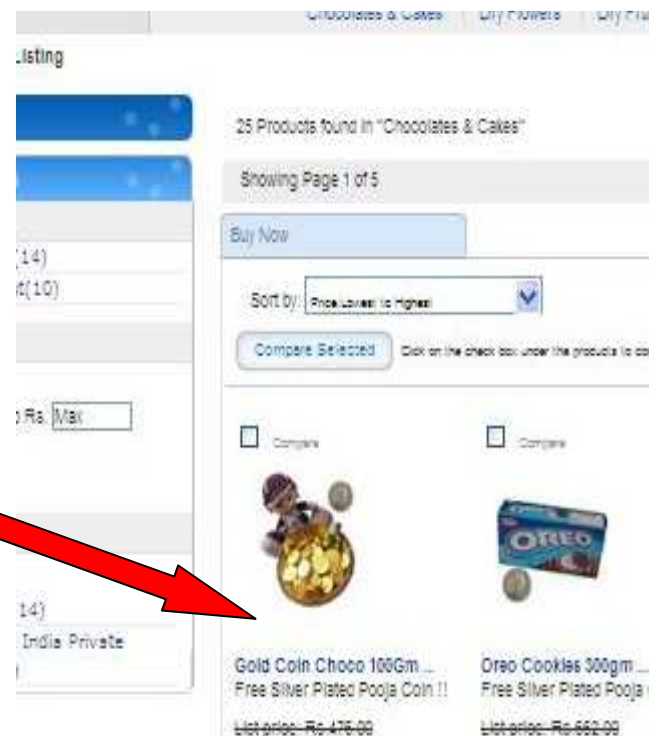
Chocolates & Cakes | Dry Flowers | Dry Fru

Listing

25 Products found in "Chocolates & Cakes"

Showing Page 1 of 5

Buy Now

(14)
t(10)

Sort by: Price Lowest to Highest

Compare Selected

Click on the check box under the products to co

Rs. Max

Compare

Compare

OREO

(14)
India Private

Gold Coin Choco 100Gm ...
Free Silver Plated Pooja Coin !!

Oreo Cookies 300gm ...
Free Silver Plated Pooja

List price: Rs 475.00

List price: Rs 552.00